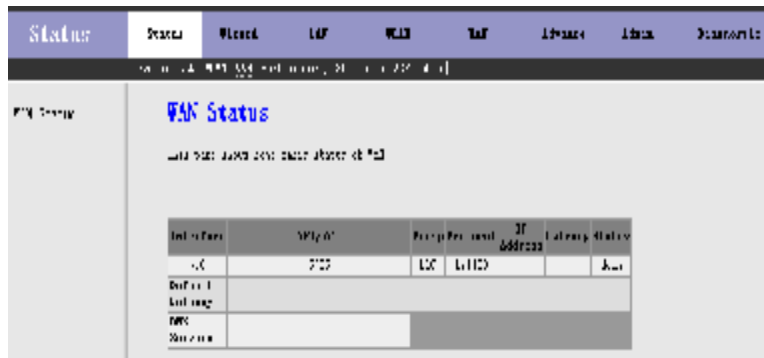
Status

Status | Wizard | LAN | WLAN | WAN | Advance | Admin | Diagnostic

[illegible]

WAN Status

WAN Status

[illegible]

| Interface | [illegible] | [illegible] | Protocol | IP Address | Gateway | Status |
|---|---|---|---|---|---|---|
| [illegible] | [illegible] | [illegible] | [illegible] | | | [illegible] |
| Default Gateway | | | | | | |
| DNS Servers | | | | | | |